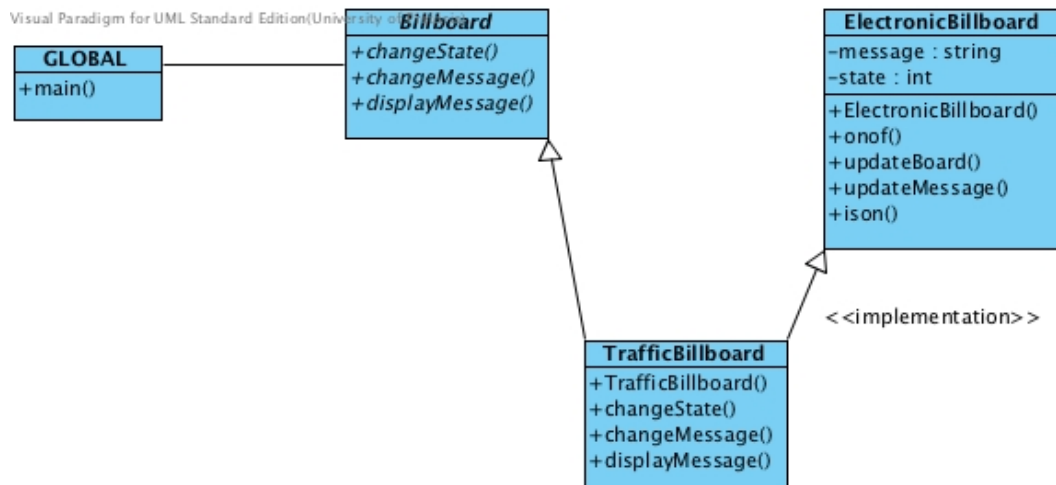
Visual Paradigm for UML Standard Edition(University of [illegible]

GLOBAL
+main()

Billboard
+changeState()
+changeMessage()
+displayMessage()

ElectronicBillboard
-message : string
-state : int
+ElectronicBillboard()
+onof()
+updateBoard()
+updateMessage()
+ison()

<<implementation>>

TrafficBillboard
+TrafficBillboard()
+changeState()
+changeMessage()
+displayMessage()